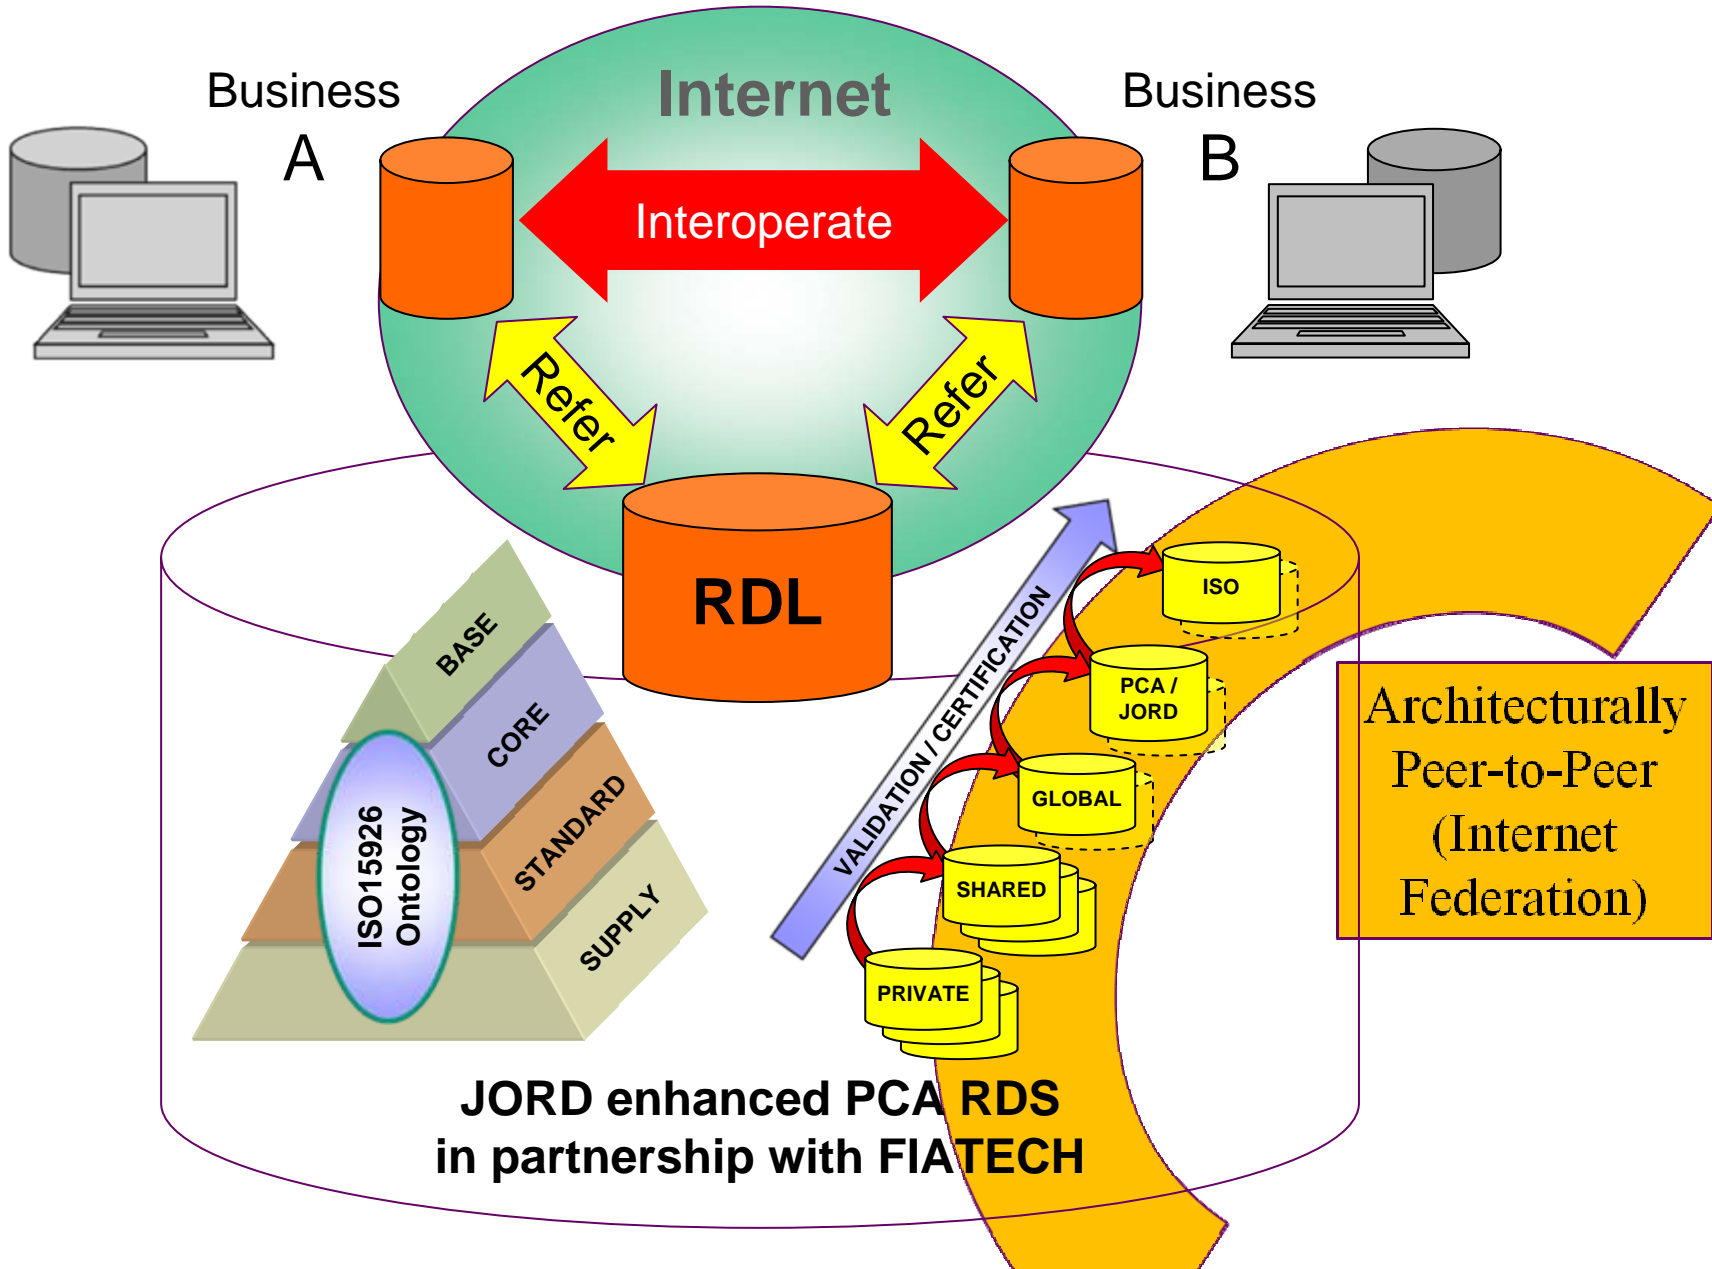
Business A

Internet

Business B

Interoperate

Refer

Refer

RDL

BASE

CORE

STANDARD

SUPPLY

ISO15926 Ontology

VALIDATION / CERTIFICATION

ISO

PCA / JORD

GLOBAL

SHARED

PRIVATE

Architecturally Peer-to-Peer (Internet Federation)

JORD enhanced PCA RDS
in partnership with FIATECH